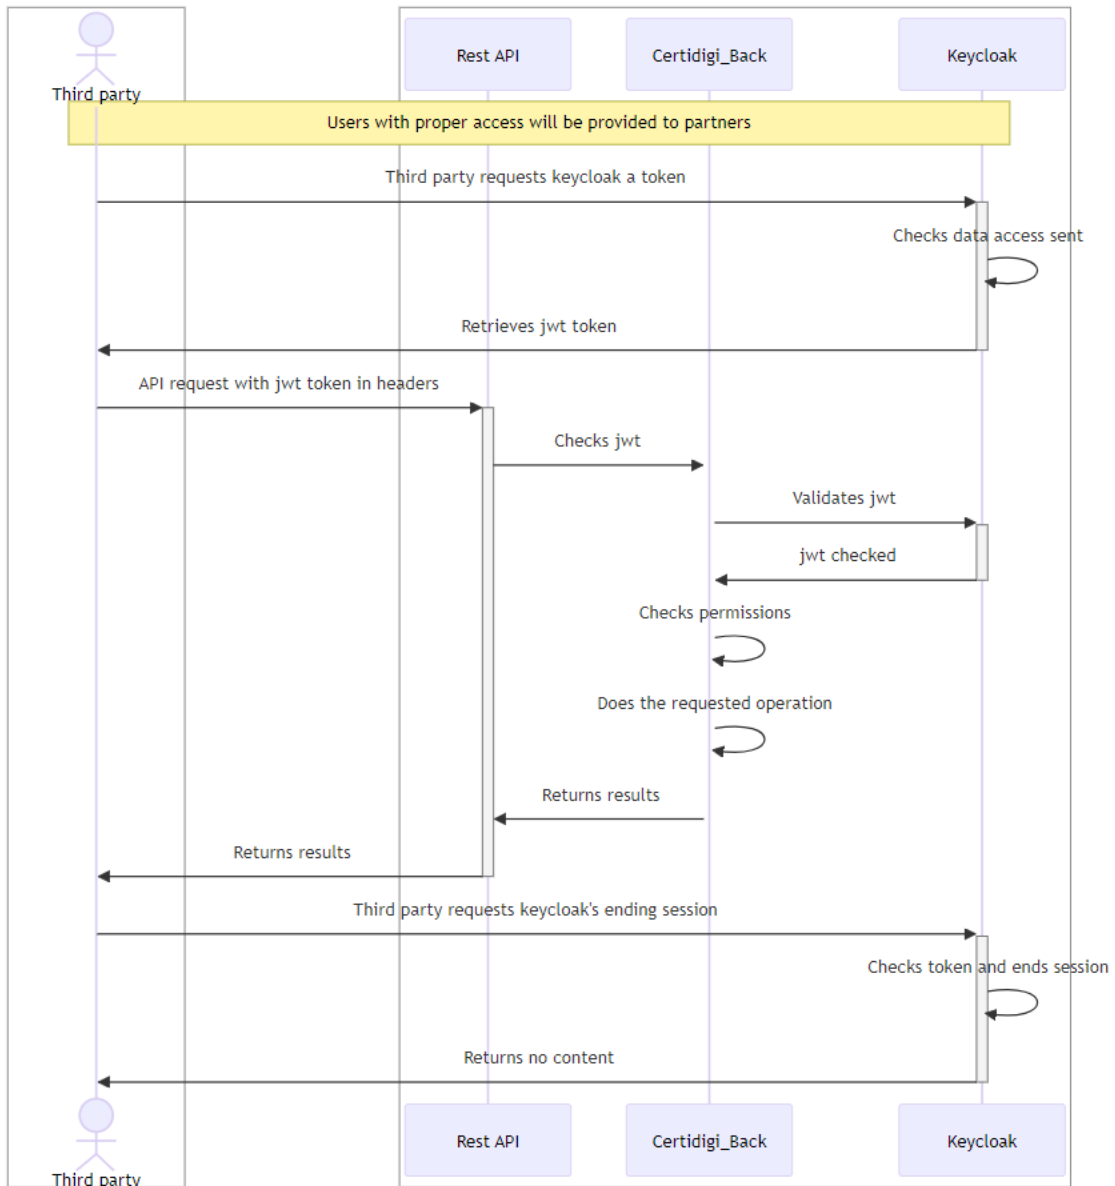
Third party

Rest API

Certidigi_Back

Keycloak

Users with proper access will be provided to partners

Third party requests keycloak a token

Checks data access sent

Retrieves jwt token

API request with jwt token in headers

Checks jwt

Validates jwt

jwt checked

Checks permissions

Does the requested operation

Returns results

Returns results

Third party requests keycloak's ending session

Checks token and ends session

Returns no content

Third party

Rest API

Certidigi_Back

Keycloak